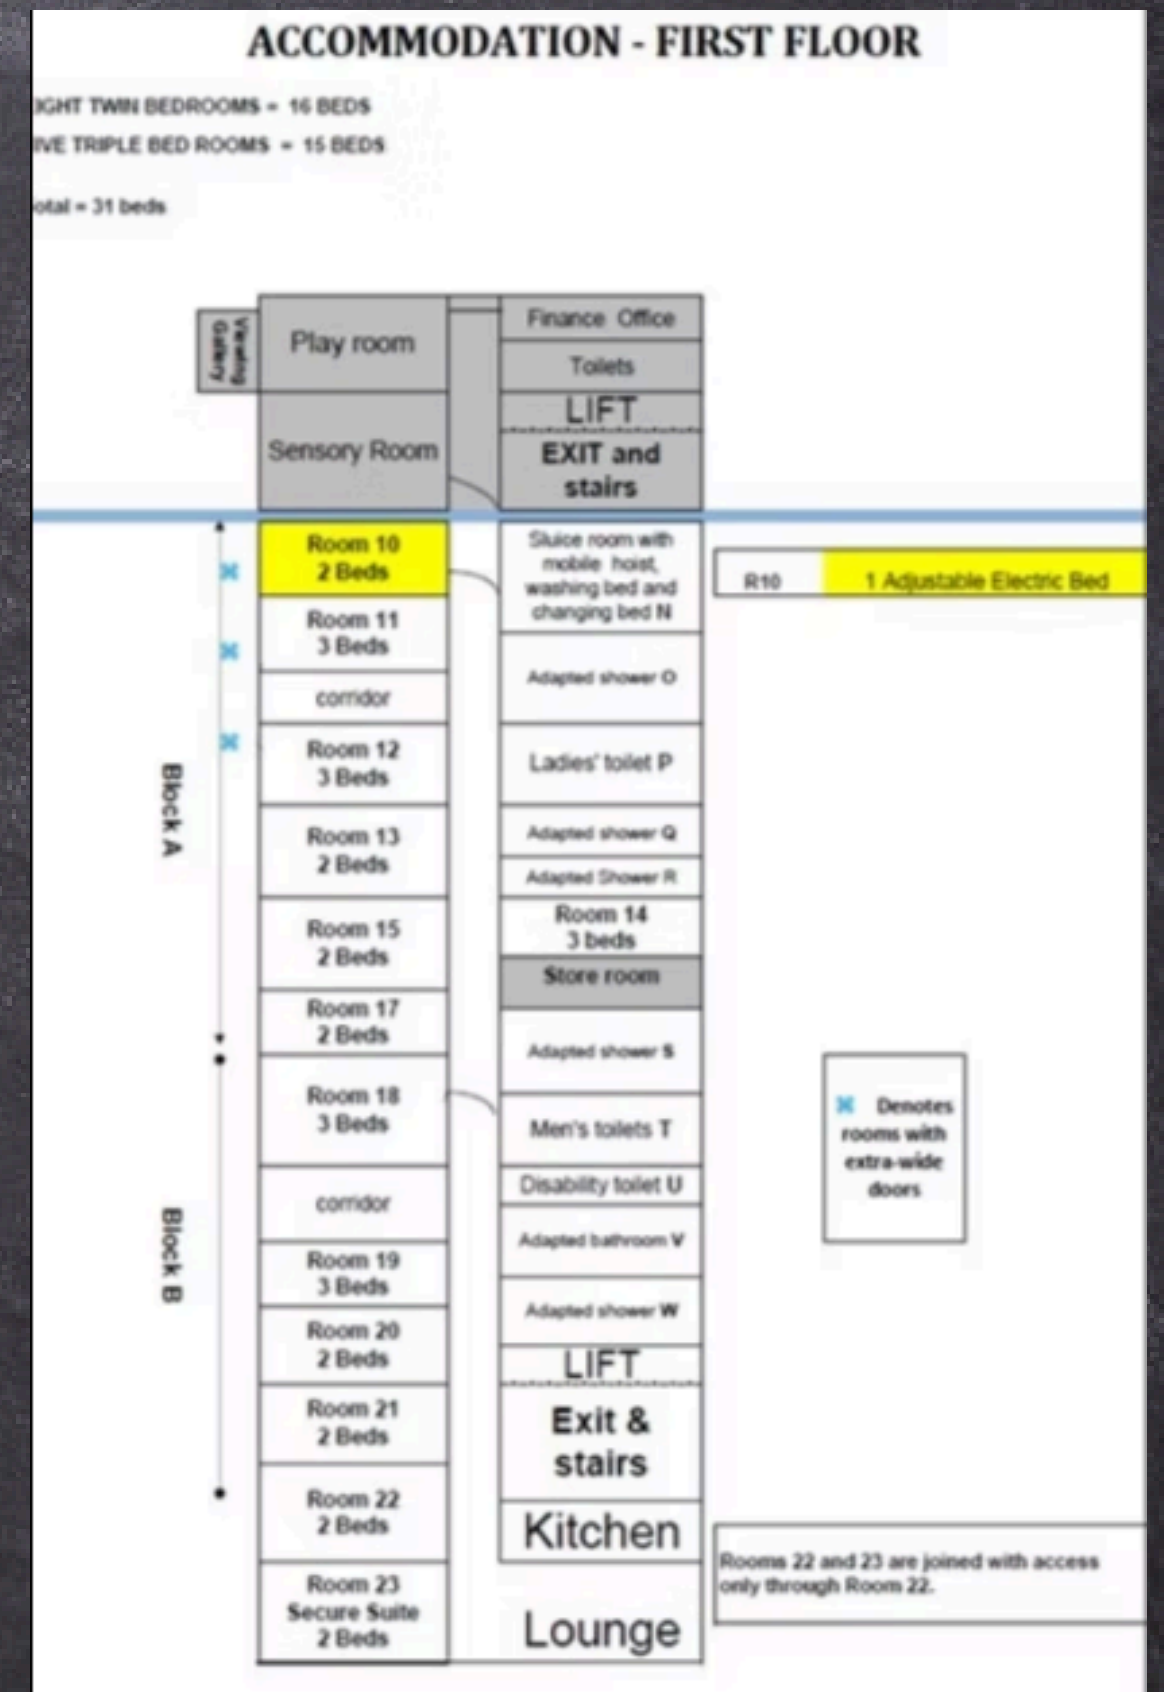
ACCOMMODATION - FIRST FLOOR

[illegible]GHT TWIN BEDROOMS = 16 BEDS
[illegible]VE TRIPLE BED ROOMS = 15 BEDS

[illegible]otal = 31 beds

Viewing Gallery

Play room

Sensory Room

Finance Office

Toilets

LIFT

EXIT and stairs

Room 10
2 Beds

Sluice room with mobile hoist, washing bed and changing bed N

R10

1 Adjustable Electric Bed

Room 11
3 Beds

Adapted shower O

corridor

Room 12
3 Beds

Ladies' toilet P

Block A

Room 13
2 Beds

Adapted shower Q

Adapted Shower R

Room 15
2 Beds

Room 14
3 beds

Store room

Room 17
2 Beds

Adapted shower S

Room 18
3 Beds

Men's toilets T

Denotes rooms with extra-wide doors

corridor

Disability toilet U

Adapted bathroom V

Block B

Room 19
3 Beds

Adapted shower W

Room 20
2 Beds

LIFT

Room 21
2 Beds

Exit & stairs

Room 22
2 Beds

Kitchen

Rooms 22 and 23 are joined with access only through Room 22.

Room 23
Secure Suite
2 Beds

Lounge